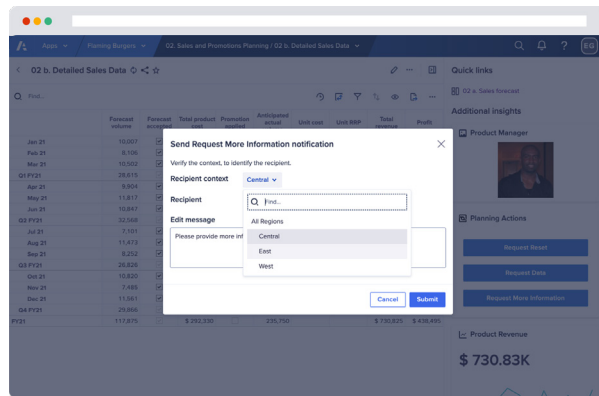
Apps Planning Burgers 02. Sales and Promotions Planning / 02 b. Detailed Sales Data

EG

02 b. Detailed Sales Data

Find...

|  | Forecast volume | Forecast accepted | Total product cost | Promotion applied | Anticipated actual | Unit cost | Unit RRP | Total revenue | Profit |
|---|---|---|---|---|---|---|---|---|---|
| Jan 21 | 10,007 |  |  |  |  |  |  |  |  |
| Feb 21 | 8,106 |  |  |  |  |  |  |  |  |
| Mar 21 | 10,502 |  |  |  |  |  |  |  |  |
| Q1 FY21 | 28,615 |  |  |  |  |  |  |  |  |
| Apr 21 | 9,904 |  |  |  |  |  |  |  |  |
| May 21 | 11,817 |  |  |  |  |  |  |  |  |
| Jun 21 | 10,847 |  |  |  |  |  |  |  |  |
| Q2 FY21 | 32,568 |  |  |  |  |  |  |  |  |
| Jul 21 | 7,101 |  |  |  |  |  |  |  |  |
| Aug 21 | 11,473 |  |  |  |  |  |  |  |  |
| Sep 21 | 8,252 |  |  |  |  |  |  |  |  |
| Q3 FY21 | 26,826 |  |  |  |  |  |  |  |  |
| Oct 21 | 10,820 |  |  |  |  |  |  |  |  |
| Nov 21 | 7,485 |  |  |  |  |  |  |  |  |
| Dec 21 | 11,661 |  |  |  |  |  |  |  |  |
| Q4 FY21 | 29,966 |  |  |  |  |  |  |  |  |
| FY21 | 117,875 |  | $ 292,330 |  | 235,750 |  |  | $ 730,835 | $ 438,495 |

Send Request More Information notification

Verify the context, to identify the recipient.

Recipient context Central

Recipient

Edit message

Please provide more inf

Find...

All Regions

Central

East

West

Cancel Submit

Quick links

02 a. Sales forecast

Additional insights

Product Manager

Planning Actions

Request Reset

Request Data

Request More Information

Product Revenue

$ 730.83K